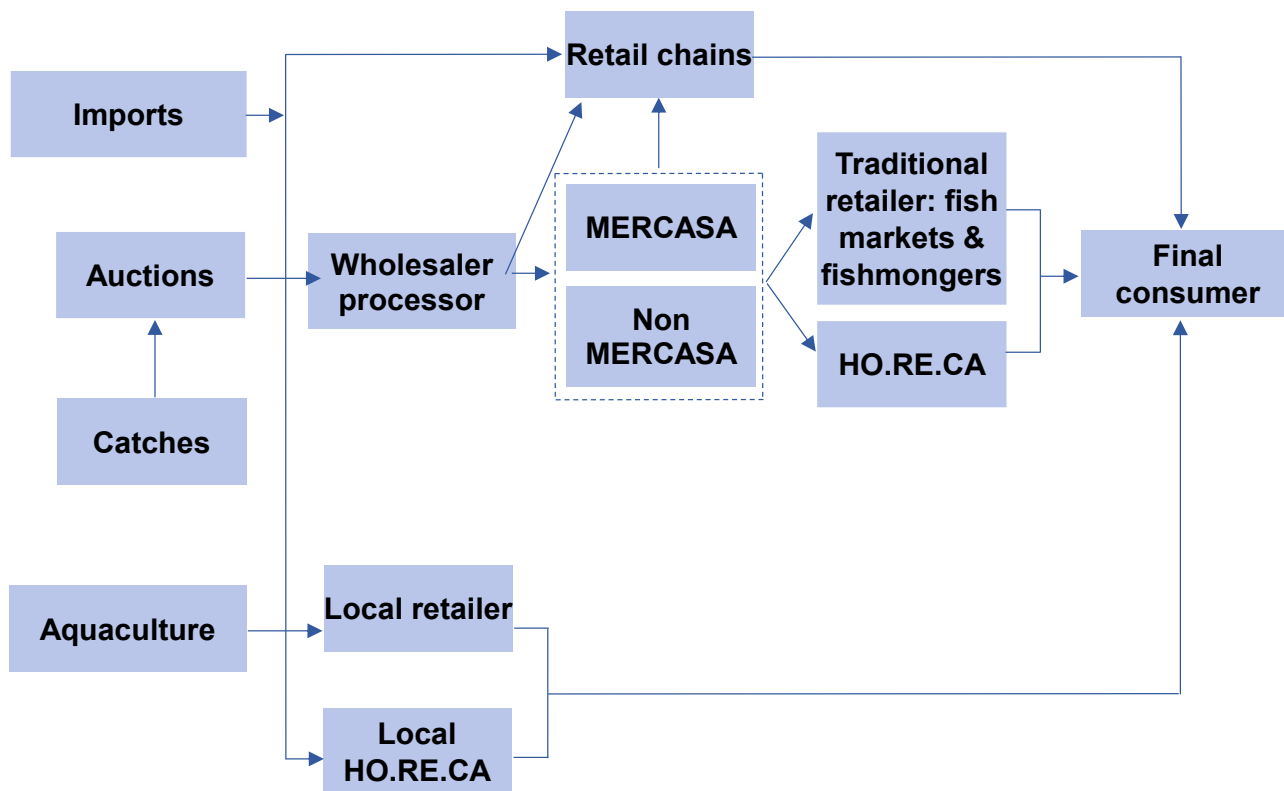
Retail chains

Imports

Traditional retailer: fish markets & fishmongers

MERCASA

Auctions

Wholesaler processor

Final consumer

Non MERCASA

HO.RE.CA

Catches

Aquaculture

Local retailer

Local HO.RE.CA